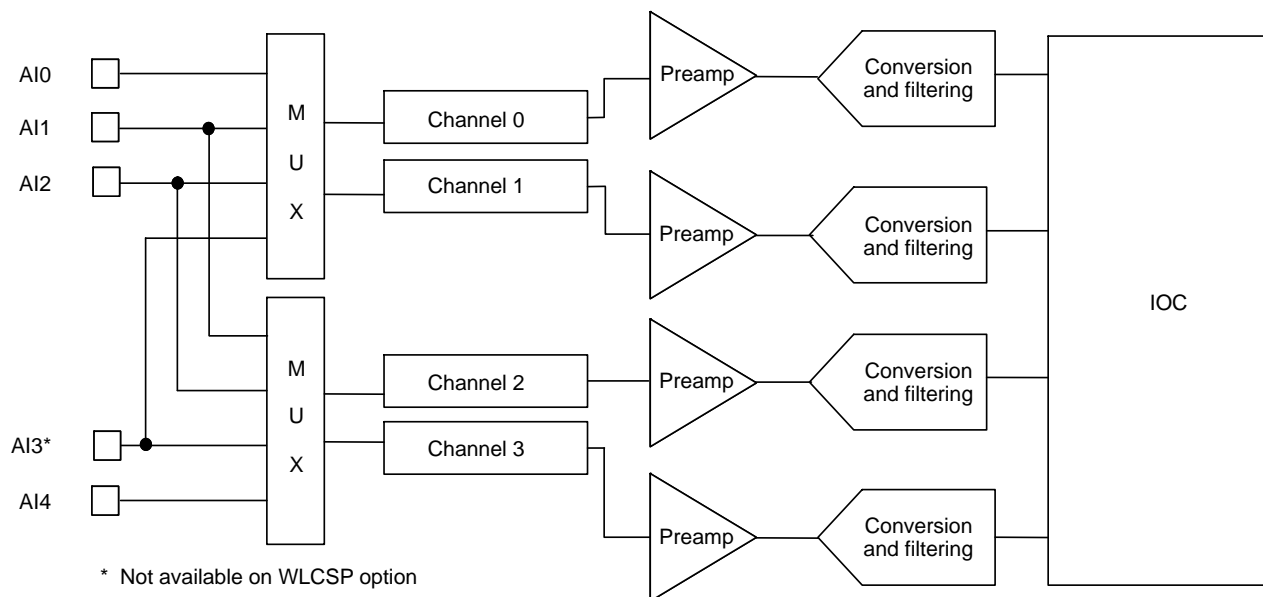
AI0
AI1
AI2
M
U
X
Channel 0
Channel 1
Preamp
Conversion and filtering
Preamp
Conversion and filtering
IOC
M
U
X
Channel 2
Channel 3
Preamp
Conversion and filtering
AI3*
AI4
Preamp
Conversion and filtering
* Not available on WLCSP option